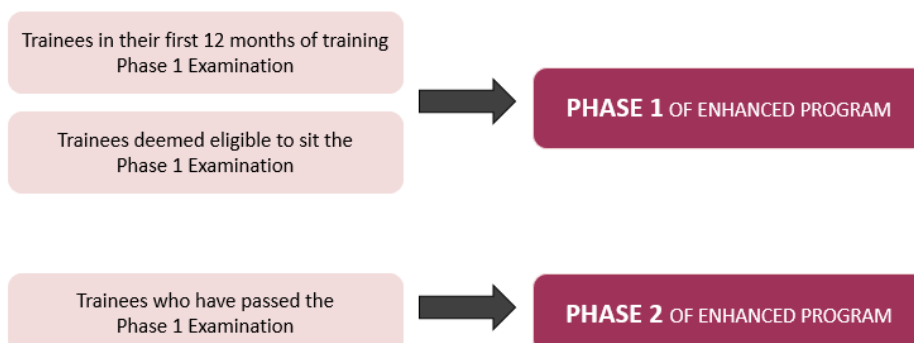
Trainees in their first 12 months of training
Phase 1 Examination

Trainees deemed eligible to sit the
Phase 1 Examination

PHASE 1 OF ENHANCED PROGRAM

Trainees who have passed the
Phase 1 Examination

PHASE 2 OF ENHANCED PROGRAM